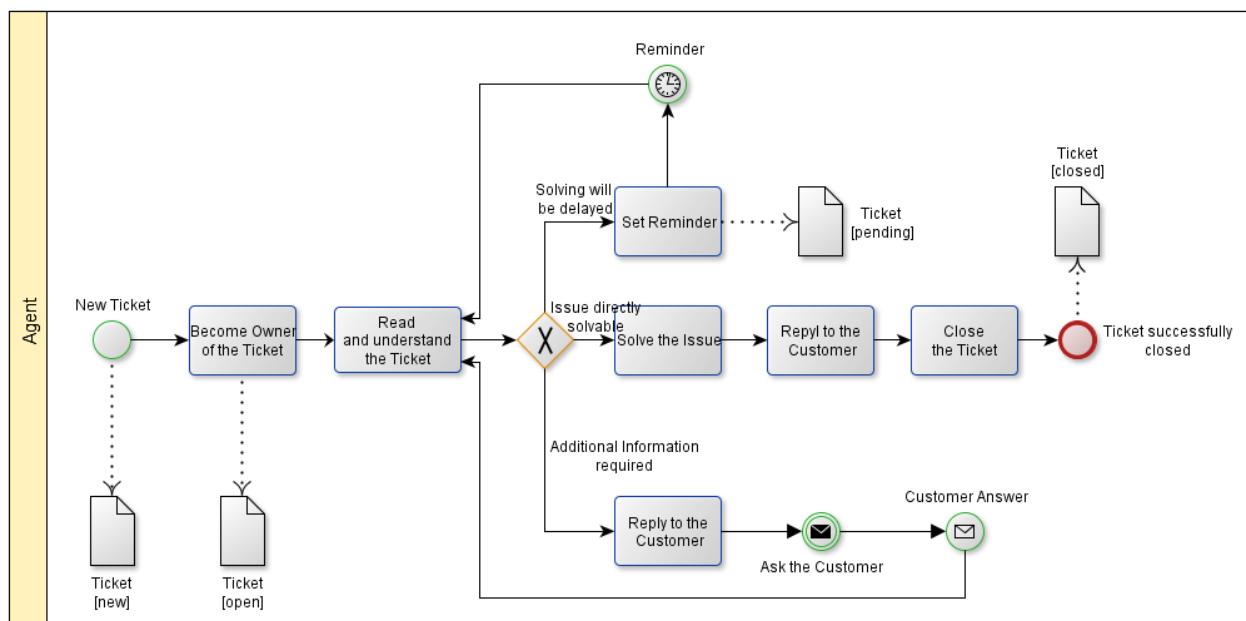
Agent

Reminder

Ticket [closed]

Solving will be delayed

Set Reminder

Ticket [pending]

New Ticket

Become Owner of the Ticket

Read and understand the Ticket

Issue directly solvable

Solve the Issue

Repyl to the Customer

Close the Ticket

Ticket successfully closed

Additional Information required

Customer Answer

Reply to the Customer

Ask the Customer

Ticket [new]

Ticket [open]